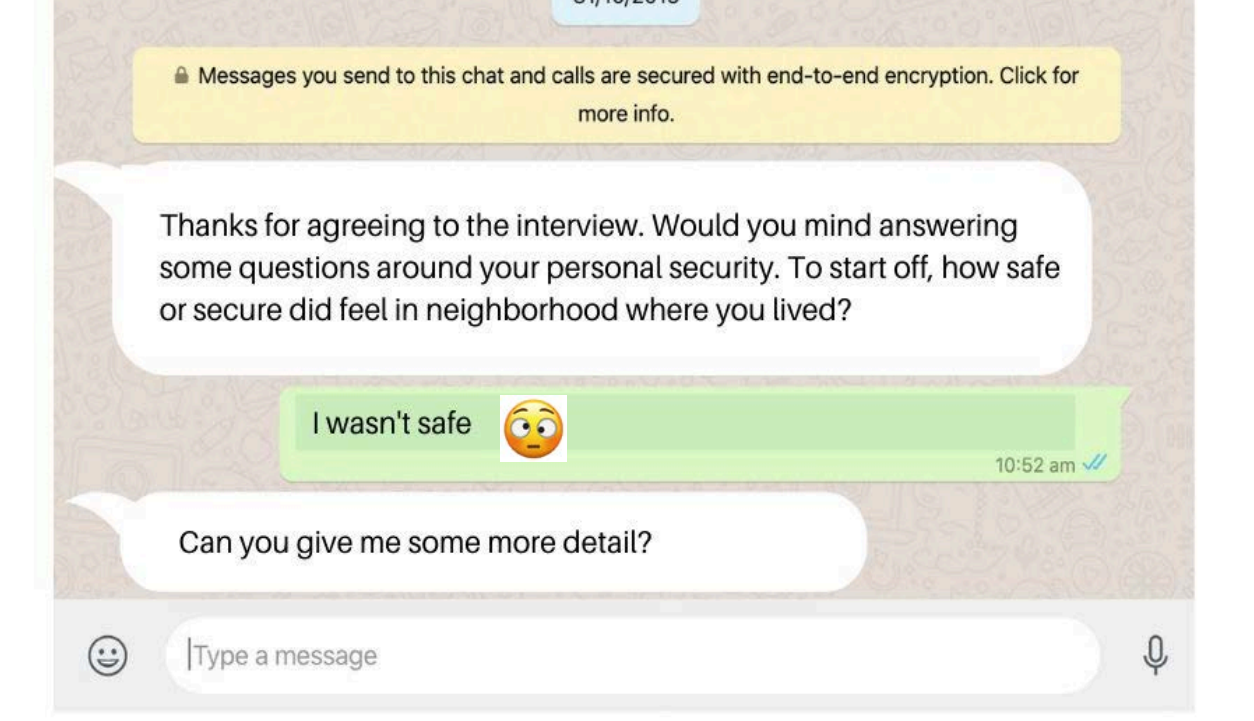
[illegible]

Messages you send to this chat and calls are secured with end-to-end encryption. Click for more info.

Thanks for agreeing to the interview. Would you mind answering some questions around your personal security. To start off, how safe or secure did feel in neighborhood where you lived?

I wasn't safe

10:52 am

Can you give me some more detail?

Type a message